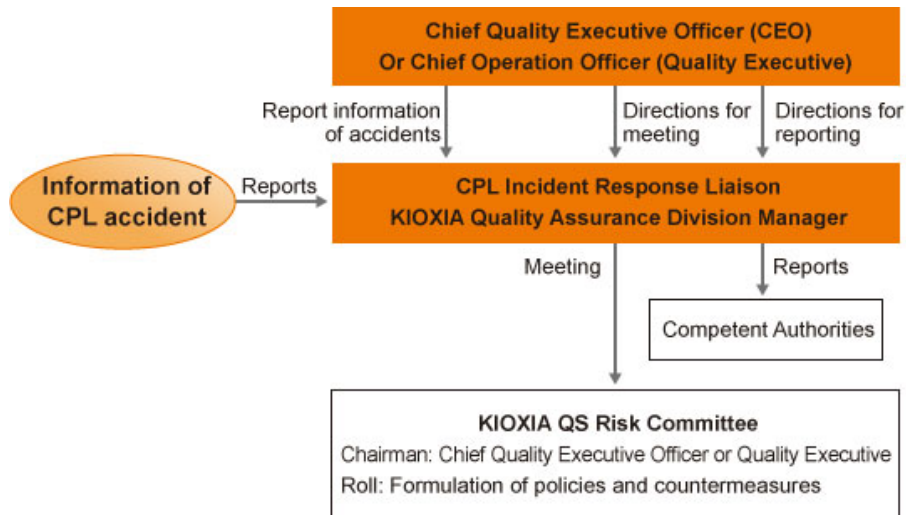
Chief Quality Executive Officer (CEO)
Or Chief Operation Officer (Quality Executive)

Report information of accidents

Directions for meeting

Directions for reporting

Information of CPL accident

Reports

CPL Incident Response Liaison
KIOXIA Quality Assurance Division Manager

Meeting

Reports

Competent Authorities

KIOXIA QS Risk Committee
Chairman: Chief Quality Executive Officer or Quality Executive
Roll: Formulation of policies and countermeasures